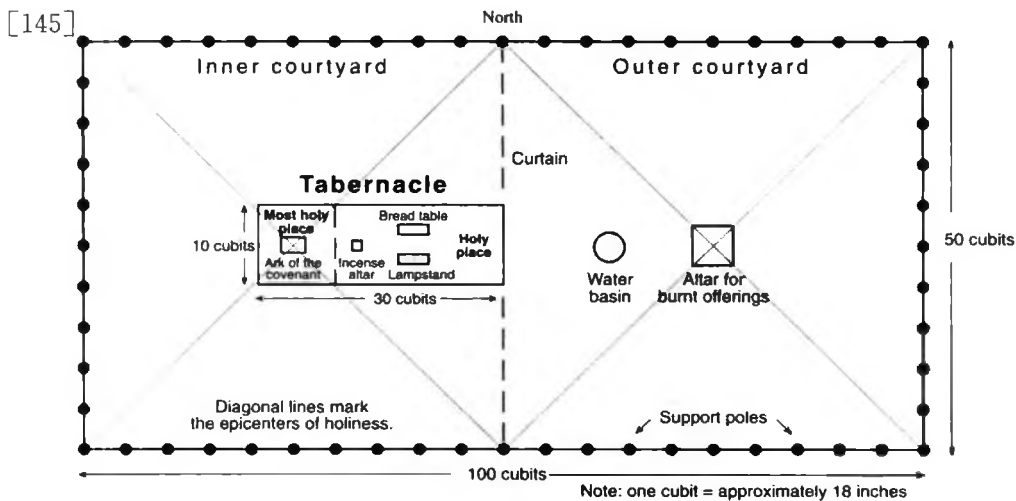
[145]

North

Inner courtyard

Outer courtyard

Curtain

Tabernacle

Most holy place

Bread table

Holy place

10 cubits

Ark of the covenant

Incense altar

Lampstand

30 cubits

Water basin

Altar for burnt offerings

50 cubits

Diagonal lines mark the epicenters of holiness.

Support poles

100 cubits

Note: one cubit = approximately 18 inches